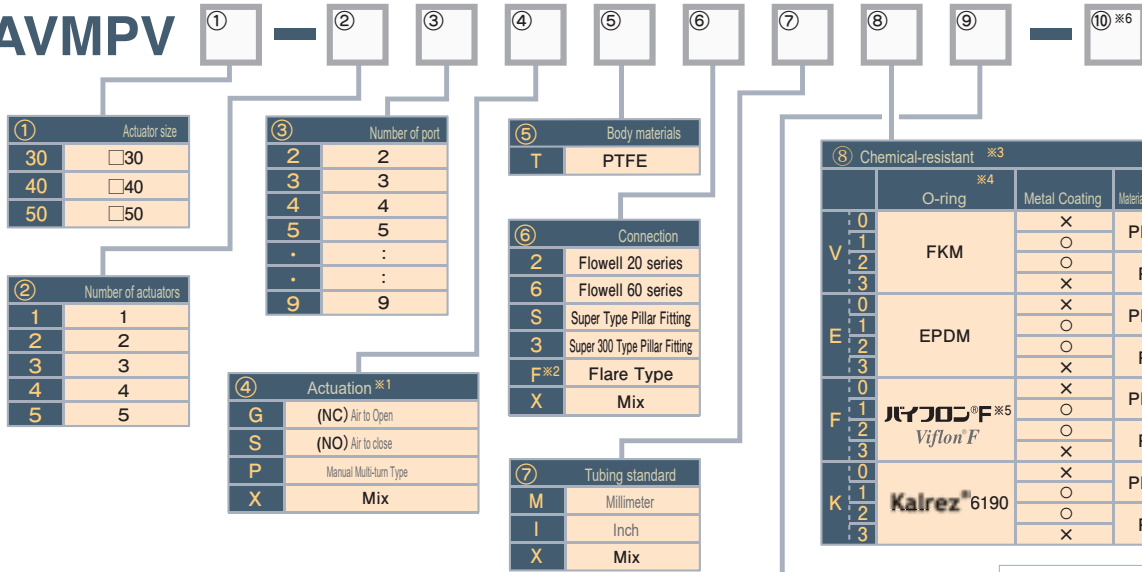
AVMPV ① — ② ③ ④ ⑤ ⑥ ⑦ ⑧ ⑨ — ⑩※6

| ① | Actuator size |
|---|---|
| 30 | □30 |
| 40 | □40 |
| 50 | □50 |

| ② | Number of actuators |
|---|---|
| 1 | 1 |
| 2 | 2 |
| 3 | 3 |
| 4 | 4 |
| 5 | 5 |

| ③ | Number of port |
|---|---|
| 2 | 2 |
| 3 | 3 |
| 4 | 4 |
| 5 | 5 |
| · | : |
| · | : |
| 9 | 9 |

| ④ | Actuation ※1 |
|---|---|
| G | (NC) Air to Open |
| S | (NO) Air to close |
| P | Manual Multi-turn Type |
| X | Mix |

| ⑤ | Body materials |
|---|---|
| T | PTFE |

| ⑥ | Connection |
|---|---|
| 2 | Flowell 20 series |
| 6 | Flowell 60 series |
| S | Super Type Pillar Fitting |
| 3 | Super 300 Type Pillar Fitting |
| F※2 | Flare Type |
| X | Mix |

| ⑦ | Tubing standard |
|---|---|
| M | Millimeter |
| I | Inch |
| X | Mix |

⑧ Chemical-resistant ※3

| | | ※4 O-ring | Metal Coating | Materia |
|---|---|---|---|---|
| V | 0 | FKM | × | P |
| | 1 | | ○ | |
| | 2 | | ○ | P |
| | 3 | | × | |
| E | 0 | EPDM | × | P |
| | 1 | | ○ | |
| | 2 | | ○ | P |
| | 3 | | × | |
| F | 0 | バイフロン®F※5 Viflon®F | × | P |
| | 1 | | ○ | |
| | 2 | | ○ | P |
| | 3 | | × | |
| K | 0 | Kalrez® 6190 | × | P |
| | 1 | | ○ | |
| | 2 | | ○ | P |
| | 3 | | × | |